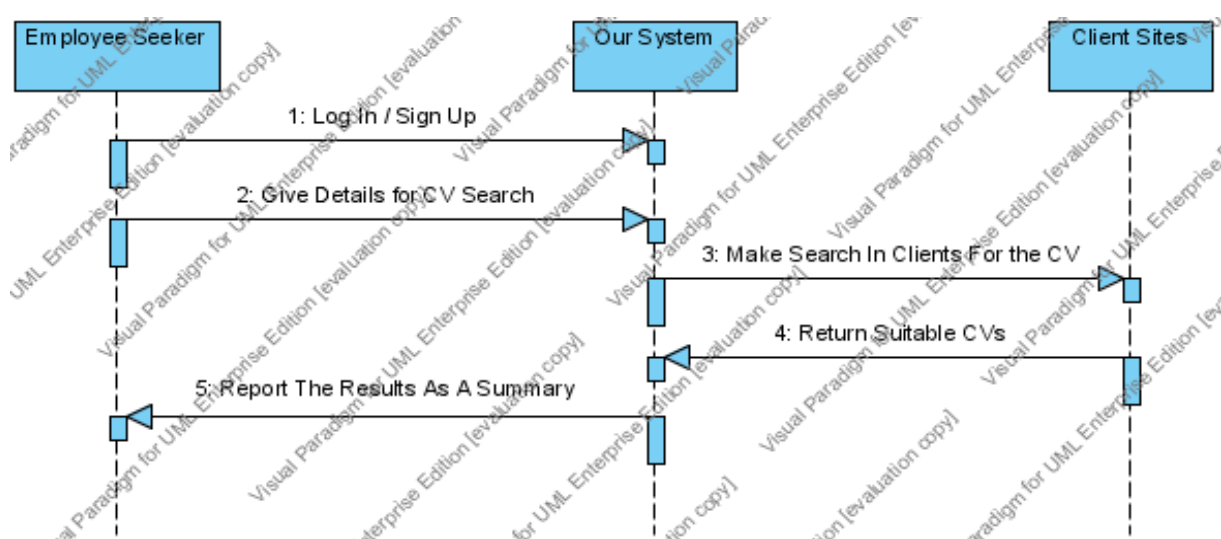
Employee Seeker

Our System

Client Sites

1: Log In / Sign Up

2: Give Details for CV Search

3: Make Search In Clients For the CV

4: Return Suitable CVs

5: Report The Results As A Summary

Visual Paradigm for UML Enterprise Edition [evaluation copy]